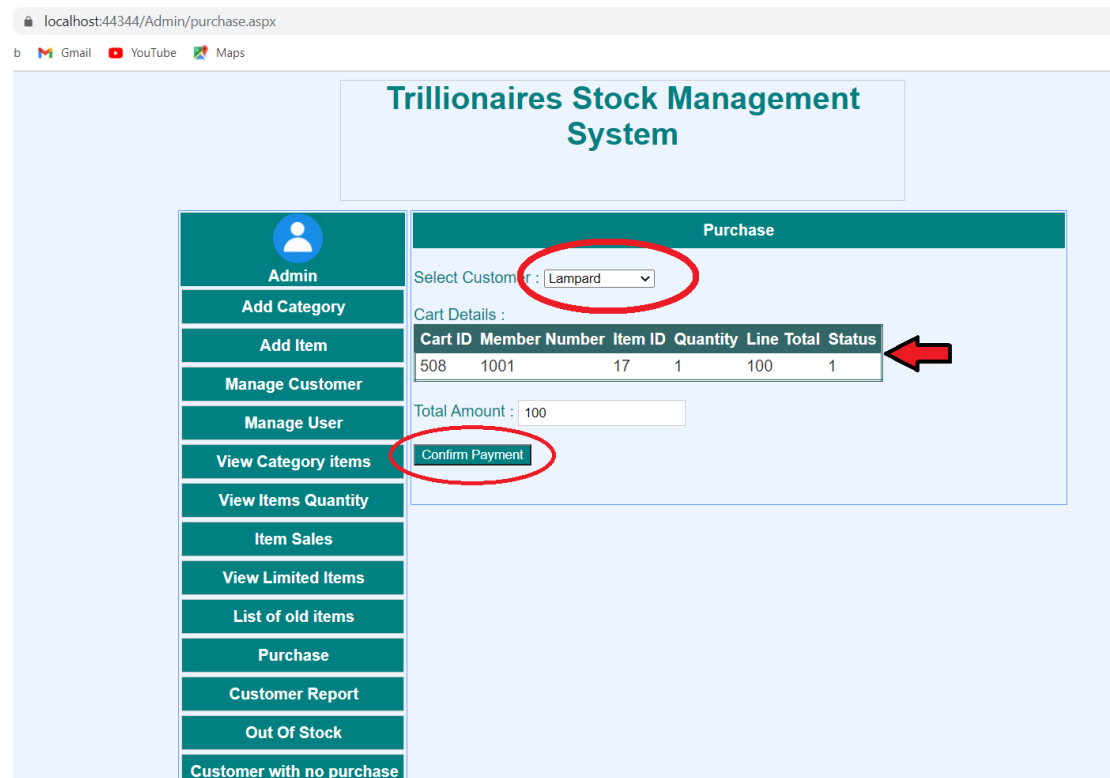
localhost:44344/Admin/purchase.aspx

b Gmail YouTube Maps

Trillionaires Stock Management System

Admin

Add Category

Add Item

Manage Customer

Manage User

View Category items

View Items Quantity

Item Sales

View Limited Items

List of old items

Purchase

Customer Report

Out Of Stock

Customer with no purchase

Purchase

Select Customer : Lampard

Cart Details :

| Cart ID | Member Number | Item ID | Quantity | Line Total | Status |
|---|---|---|---|---|---|
| 508 | 1001 | 17 | 1 | 100 | 1 |

Total Amount : 100

Confirm Payment